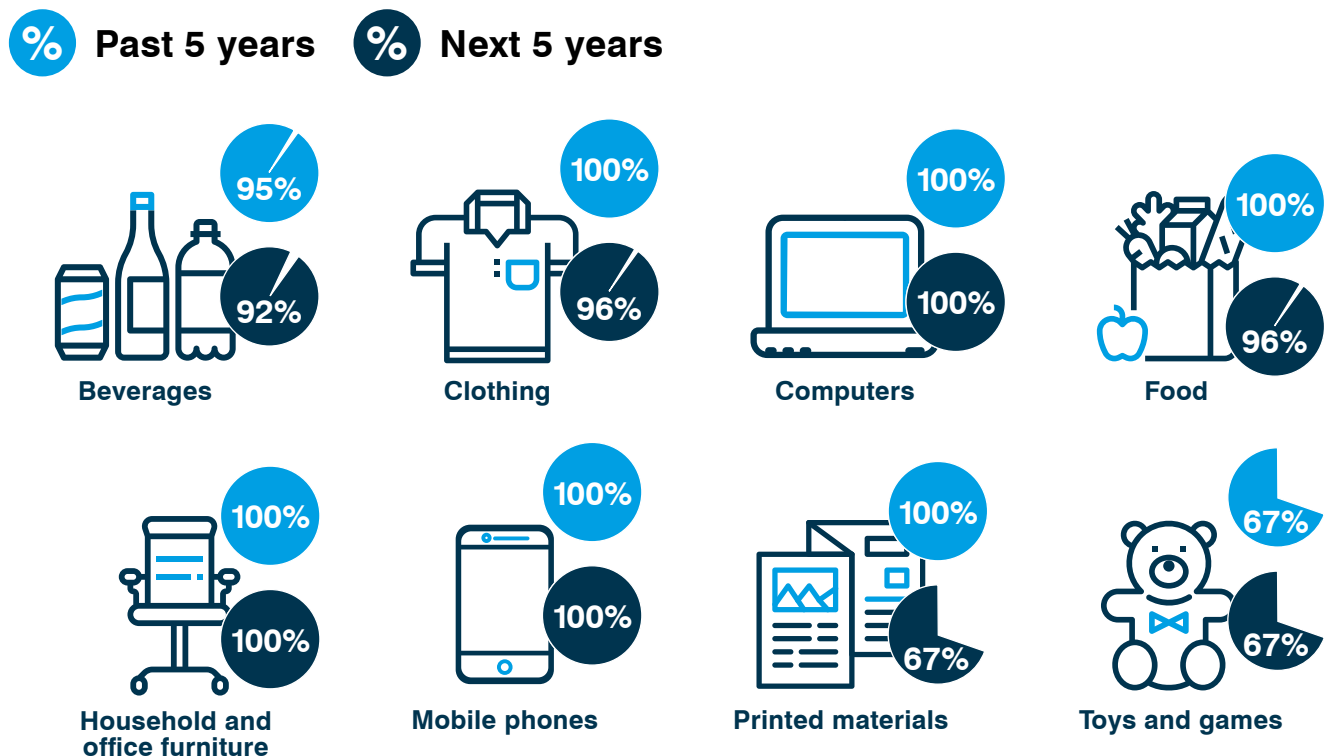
% Past 5 years % Next 5 years

95%
92%
Beverages

100%
96%
Clothing

100%
100%
Computers

100%
96%
Food

100%
100%
Household and office furniture

100%
100%
Mobile phones

100%
67%
Printed materials

67%
67%
Toys and games